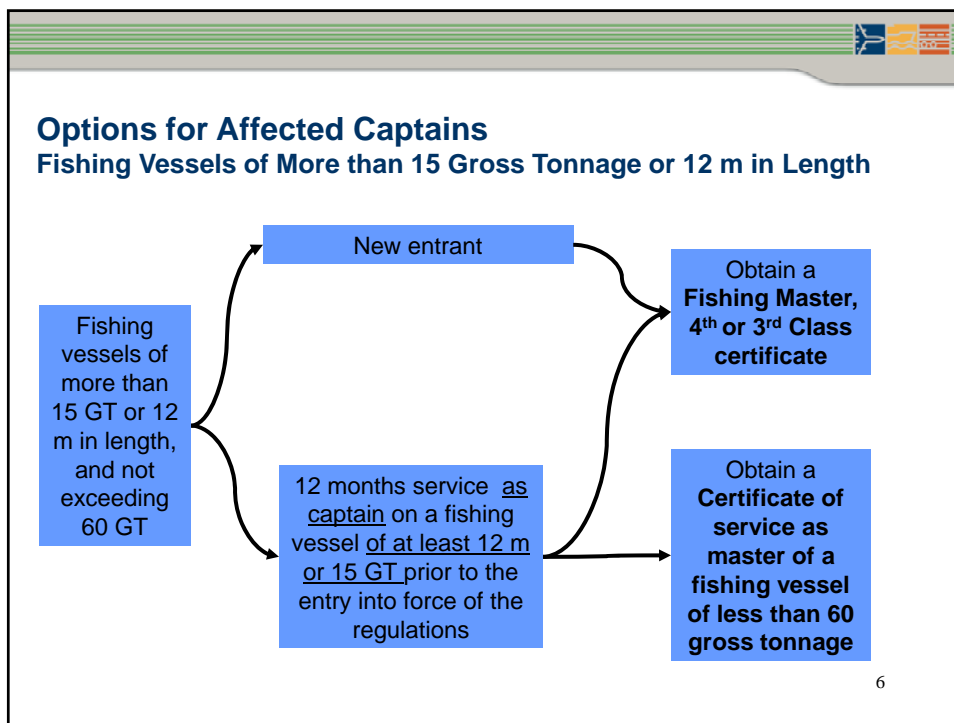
Options for Affected Captains
Fishing Vessels of More than 15 Gross Tonnage or 12 m in Length

Fishing vessels of more than 15 GT or 12 m in length, and not exceeding 60 GT

New entrant

12 months service as captain on a fishing vessel of at least 12 m or 15 GT prior to the entry into force of the regulations

Obtain a Fishing Master, 4$^{th}$ or 3$^{rd}$ Class certificate

Obtain a Certificate of service as master of a fishing vessel of less than 60 gross tonnage

6